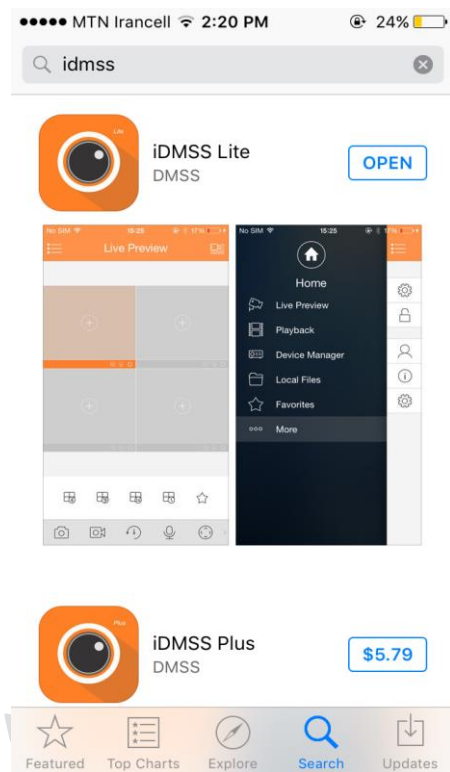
●●●●● MTN Irancell 2:20 PM 24%

idmss

Lite

iDMSS Lite
DMSS

OPEN

No SIM 15:25 17%

Live Preview

No SIM 15:25 17%

Home

Live Preview

Playback

Device Manager

Local Files

Favorites

More

Plus

iDMSS Plus
DMSS

$5.79

Featured Top Charts Explore Search Updates